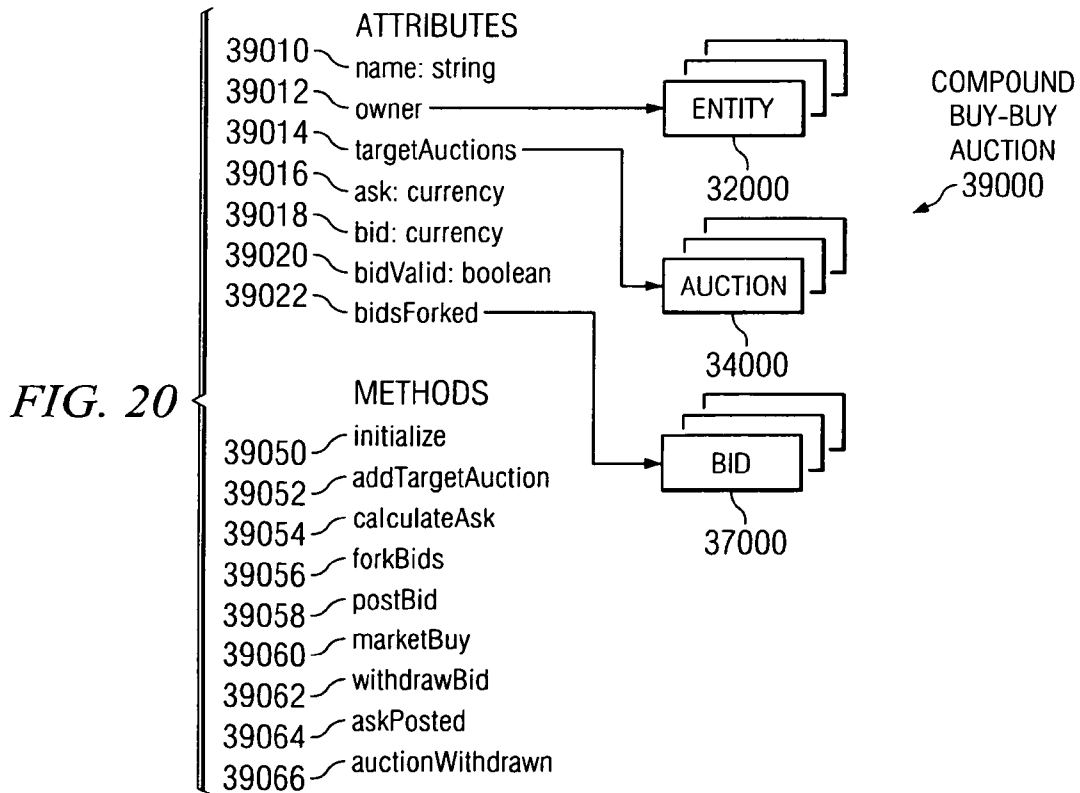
FIG. 20

ATTRIBUTES
39010 name: string
39012 owner
39014 targetAuctions
39016 ask: currency
39018 bid: currency
39020 bidValid: boolean
39022 bidsForked

METHODS
39050 initialize
39052 addTargetAuction
39054 calculateAsk
39056 forkBids
39058 postBid
39060 marketBuy
39062 withdrawBid
39064 askPosted
39066 auctionWithdrawn

ENTITY
32000

AUCTION
34000

BID
37000

COMPOUND BUY-BUY AUCTION
39000